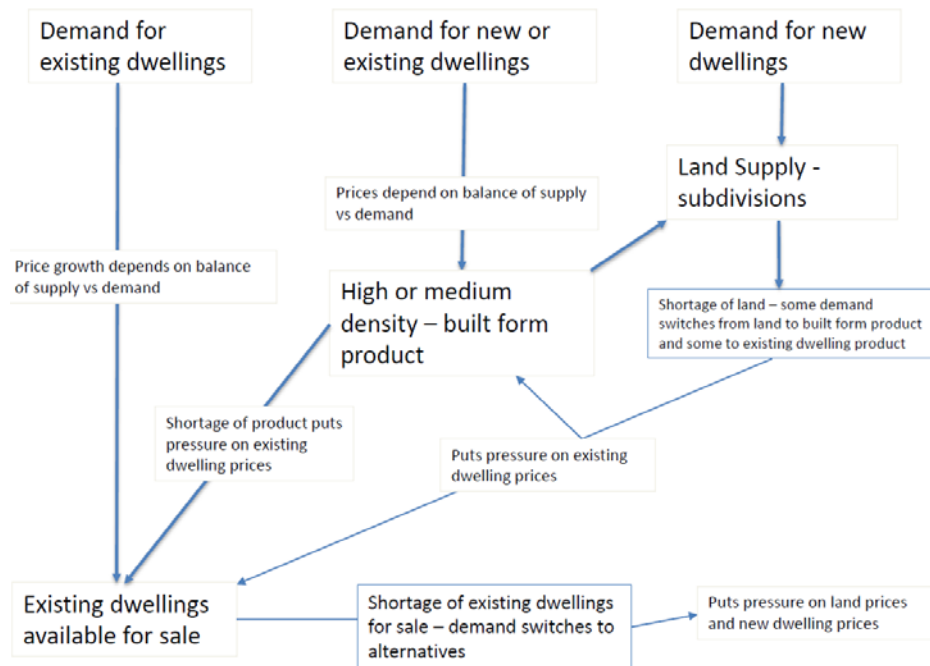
Demand for existing dwellings

Demand for new or existing dwellings

Demand for new dwellings

Land Supply - subdivisions

Prices depend on balance of supply vs demand

Price growth depends on balance of supply vs demand

High or medium density – built form product

Shortage of land – some demand switches from land to built form product and some to existing dwelling product

Shortage of product puts pressure on existing dwelling prices

Puts pressure on existing dwelling prices

Existing dwellings available for sale

Shortage of existing dwellings for sale – demand switches to alternatives

Puts pressure on land prices and new dwelling prices